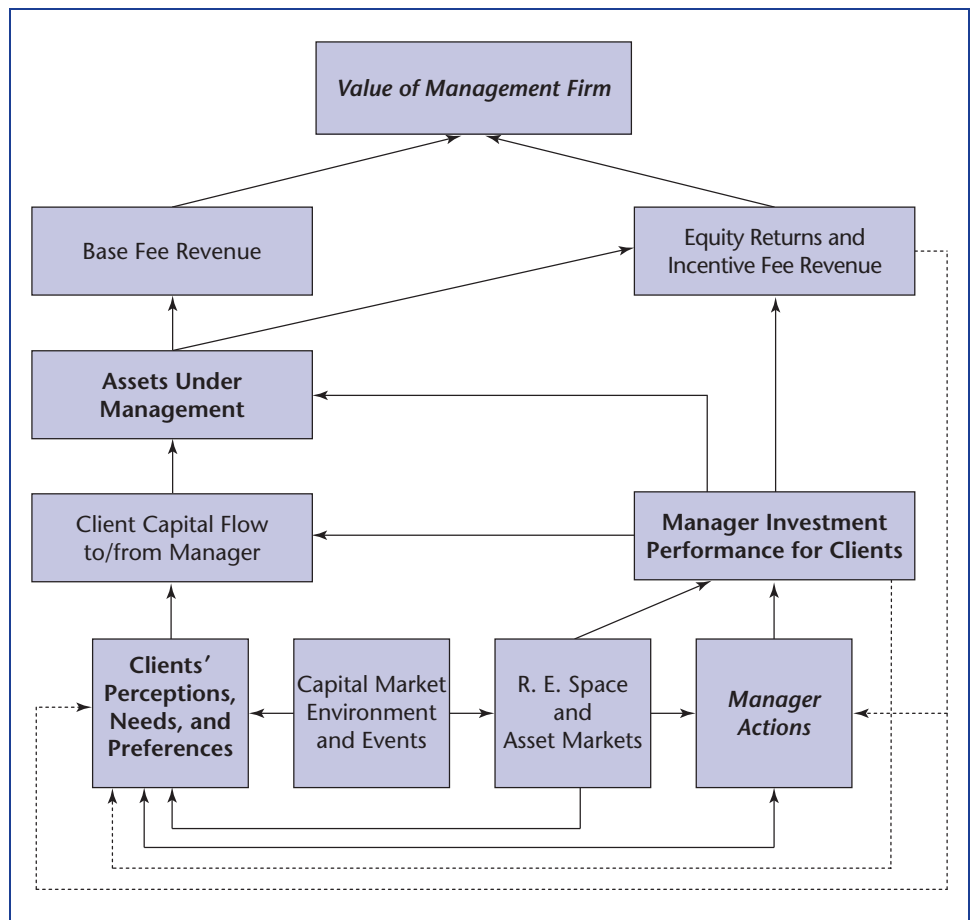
Value of Management Firm

Base Fee Revenue

Equity Returns and Incentive Fee Revenue

Assets Under Management

Client Capital Flow to/from Manager

Manager Investment Performance for Clients

Clients' Perceptions, Needs, and Preferences

Capital Market Environment and Events

R. E. Space and Asset Markets

Manager Actions